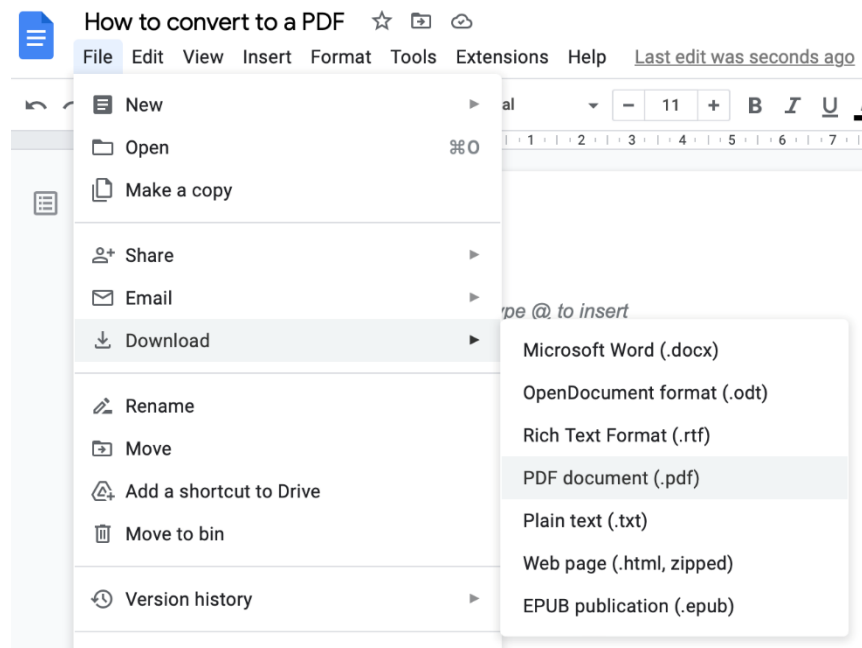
How to convert to a PDF

File Edit View Insert Format Tools Extensions Help Last edit was seconds ago

al 11 B I U

1 2 3 4 5 6 7

New

Open ⌘O

Make a copy

Share

Email

Download

Rename

Move

Add a shortcut to Drive

Move to bin

Version history

ype @ to insert

Microsoft Word (.docx)

OpenDocument format (.odt)

Rich Text Format (.rtf)

PDF document (.pdf)

Plain text (.txt)

Web page (.html, zipped)

EPUB publication (.epub)